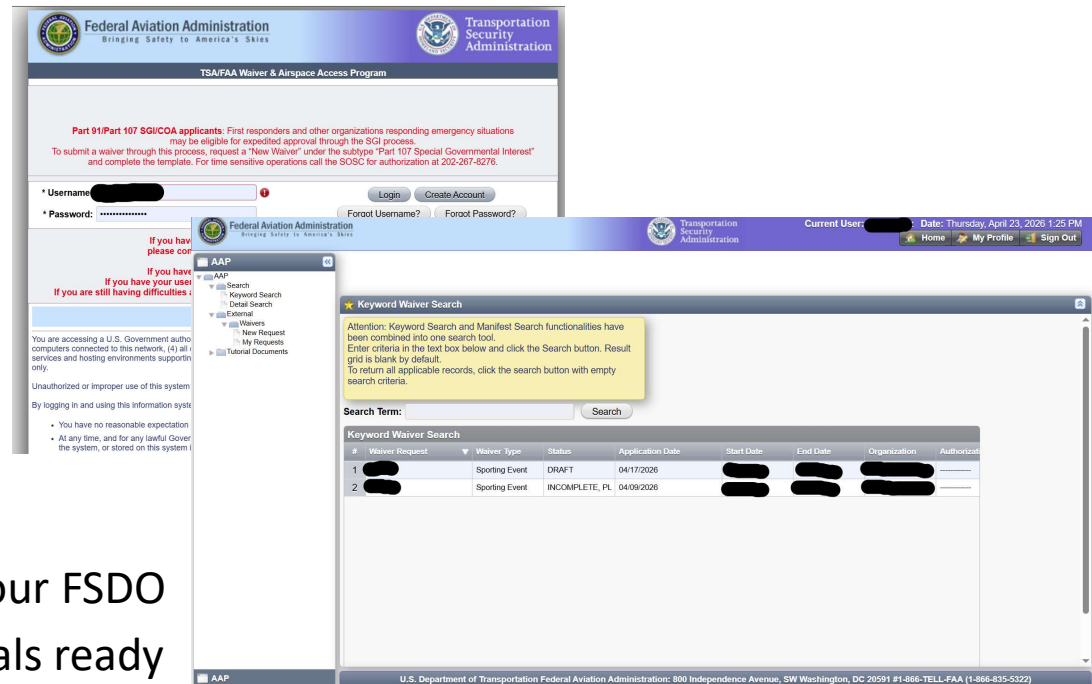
Federal Aviation Administration
Bringing Safety to America's Skies

Transportation Security Administration

TSA/FAA Waiver & Airspace Access Program

Part 91/Part 107 SGI/COA applicants: First responders and other organizations responding emergency situations may be eligible for expedited approval through the SGI process.
To submit a waiver through this process, request a "New Waiver" under the subtype "Part 107 Special Governmental Interest" and complete the template. For time sensitive operations call the SOSC for authorization at 202-267-8276.

* Username: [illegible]

* Password: ••••••••••••••

Login Create Account

Forgot Username? Forgot Password?

If you hav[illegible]
please co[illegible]

If you hav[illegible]
If you have your use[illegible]
If you are still having difficulties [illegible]

You are accessing a U.S. Government autho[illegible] computers connected to this network, (4) all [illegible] services and hosting environments supportin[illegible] only.

Unauthorized or improper use of this system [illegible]

By logging in and using this information syste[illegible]

• You have no reasonable expectation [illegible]
• At any time, and for any lawful Gover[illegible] the system, or stored on this system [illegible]

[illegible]ur FSDO
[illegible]als ready

Federal Aviation Administration
Bringing Safety to America's Skies

Transportation Security Administration

Current User: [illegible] Date: Thursday, April 23, 2026 1:25 PM

Home My Profile Sign Out

AAP
AAP
Search
Keyword Search
Detail Search
External
Waivers
New Request
My Requests
Tutorial Documents

Keyword Waiver Search

Attention: Keyword Search and Manifest Search functionalities have been combined into one search tool.
Enter criteria in the text box below and click the Search button. Result grid is blank by default.
To return all applicable records, click the search button with empty search criteria.

Search Term: Search

Keyword Waiver Search

| # | Waiver Request | Waiver Type | Status | Application Date | Start Date | End Date | Organization | Authorizat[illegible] |
|---|---|---|---|---|---|---|---|---|
| 1 | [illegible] | Sporting Event | DRAFT | 04/17/2026 | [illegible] | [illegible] | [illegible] | ---------- |
| 2 | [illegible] | Sporting Event | INCOMPLETE, PL | 04/09/2026 | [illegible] | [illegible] | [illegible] | ---------- |

AAP

U.S. Department of Transportation Federal Aviation Administration: 800 Independence Avenue, SW Washington, DC 20591 #1-866-TELL-FAA (1-866-835-5322)